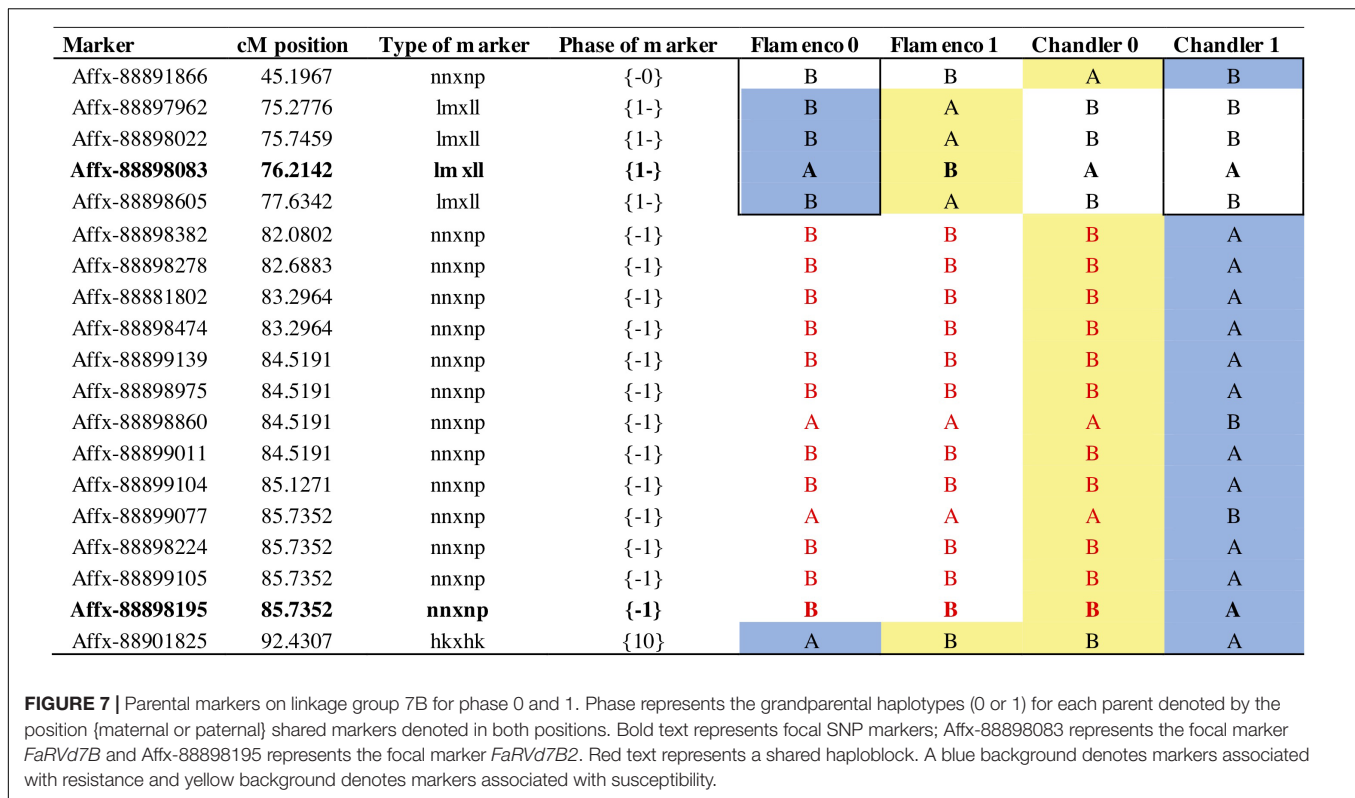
| Marker | cM position | Type of marker | Phase of marker | Flamenco 0 | Flamenco 1 | Chandler 0 | Chandler 1 |
|---|---|---|---|---|---|---|---|
| Affx-88891866 | 45.1967 | nnxnp | {-0} | B | B | A | B |
| Affx-88897962 | 75.2776 | lmxll | {1-} | B | A | B | B |
| Affx-88898022 | 75.7459 | lmxll | {1-} | B | A | B | B |
| **Affx-88898083** | **76.2142** | **lm xll** | **{1-}** | **A** | **B** | **A** | **A** |
| Affx-88898605 | 77.6342 | lmxll | {1-} | B | A | B | B |
| Affx-88898382 | 82.0802 | nnxnp | {-1} | B | B | B | A |
| Affx-88898278 | 82.6883 | nnxnp | {-1} | B | B | B | A |
| Affx-88881802 | 83.2964 | nnxnp | {-1} | B | B | B | A |
| Affx-88898474 | 83.2964 | nnxnp | {-1} | B | B | B | A |
| Affx-88899139 | 84.5191 | nnxnp | {-1} | B | B | B | A |
| Affx-88898975 | 84.5191 | nnxnp | {-1} | B | B | B | A |
| Affx-88898860 | 84.5191 | nnxnp | {-1} | A | A | A | B |
| Affx-88899011 | 84.5191 | nnxnp | {-1} | B | B | B | A |
| Affx-88899104 | 85.1271 | nnxnp | {-1} | B | B | B | A |
| Affx-88899077 | 85.7352 | nnxnp | {-1} | A | A | A | B |
| Affx-88898224 | 85.7352 | nnxnp | {-1} | B | B | B | A |
| Affx-88899105 | 85.7352 | nnxnp | {-1} | B | B | B | A |
| **Affx-88898195** | **85.7352** | **nnxnp** | **{-1}** | **B** | **B** | **B** | **A** |
| Affx-88901825 | 92.4307 | hkxhk | {10} | A | B | B | A |

**FIGURE 7 |** Parental markers on linkage group 7B for phase 0 and 1. Phase represents the grandparental haplotypes (0 or 1) for each parent denoted by the position {maternal or paternal} shared markers denoted in both positions. Bold text represents focal SNP markers; Affx-88898083 represents the focal marker *FaRVd7B* and Affx-88898195 represents the focal marker *FaRVd7B2*. Red text represents a shared haploblock. A blue background denotes markers associated with resistance and yellow background denotes markers associated with susceptibility.